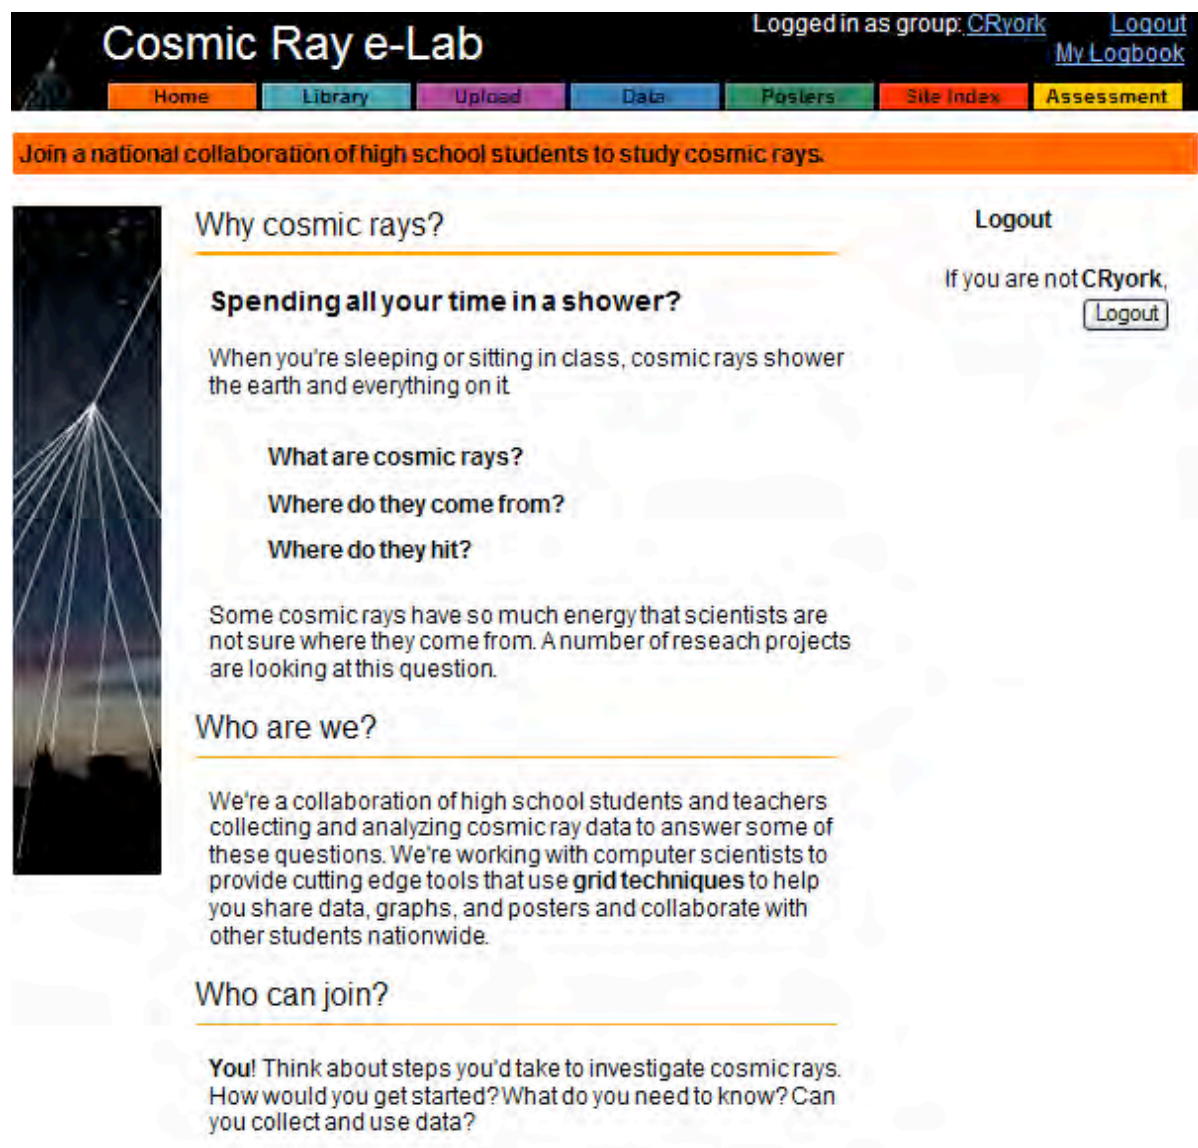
Cosmic Ray e-Lab

Logged in as group: CRyork Logout
My Logbook

Home | Library | Upload | Data | Posters | Site Index | Assessment

Join a national collaboration of high school students to study cosmic rays.

Why cosmic rays?

Spending all your time in a shower?

When you're sleeping or sitting in class, cosmic rays shower the earth and everything on it.

What are cosmic rays?

Where do they come from?

Where do they hit?

Some cosmic rays have so much energy that scientists are not sure where they come from. A number of reseach projects are looking at this question.

Who are we?

We're a collaboration of high school students and teachers collecting and analyzing cosmic ray data to answer some of these questions. We're working with computer scientists to provide cutting edge tools that use **grid techniques** to help you share data, graphs, and posters and collaborate with other students nationwide.

Who can join?

**You**! Think about steps you'd take to investigate cosmic rays. How would you get started? What do you need to know? Can you collect and use data?

Logout

If you are not **CRyork**,

Logout